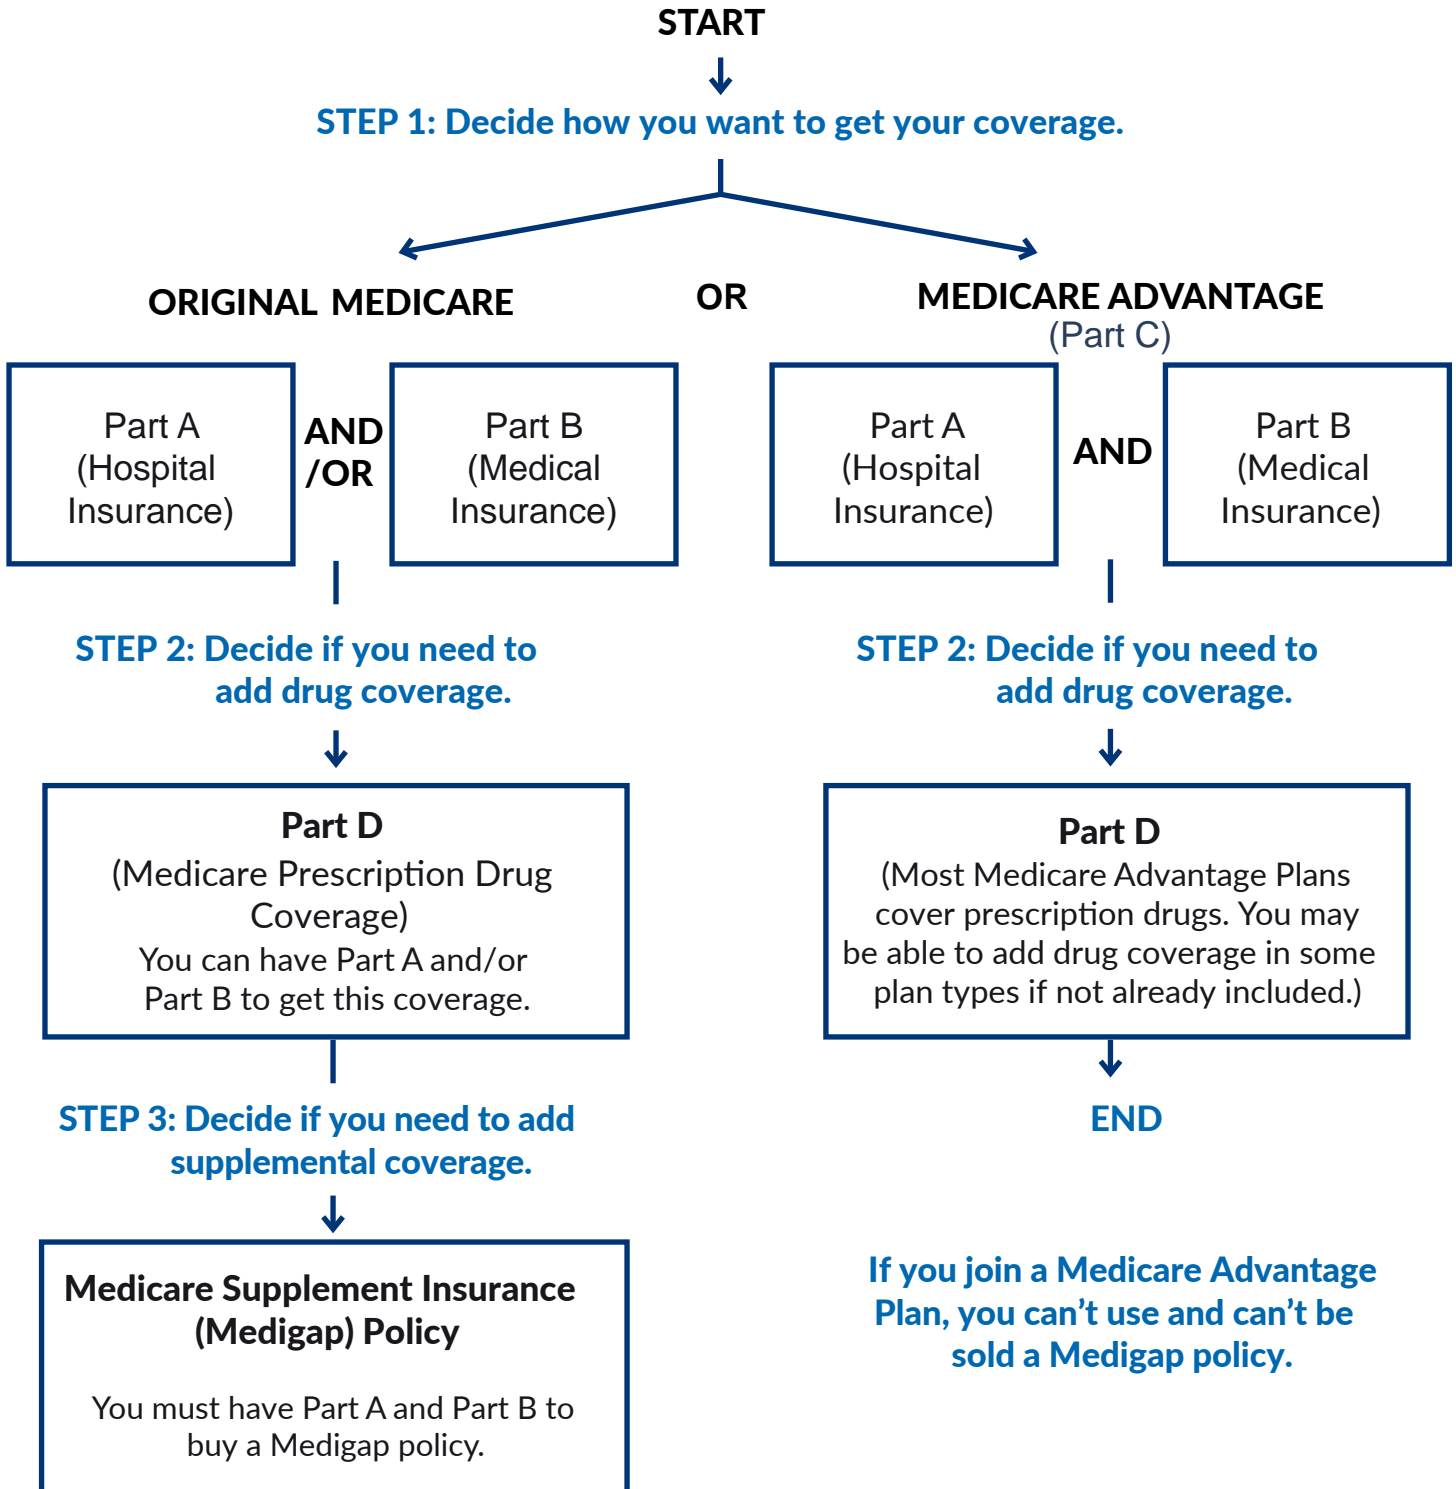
START

STEP 1: Decide how you want to get your coverage.

ORIGINAL MEDICARE

OR

MEDICARE ADVANTAGE (Part C)

Part A (Hospital Insurance)

AND /OR

Part B (Medical Insurance)

Part A (Hospital Insurance)

AND

Part B (Medical Insurance)

STEP 2: Decide if you need to add drug coverage.

Part D
(Medicare Prescription Drug Coverage)
You can have Part A and/or Part B to get this coverage.

STEP 3: Decide if you need to add supplemental coverage.

Medicare Supplement Insurance (Medigap) Policy

You must have Part A and Part B to buy a Medigap policy.

STEP 2: Decide if you need to add drug coverage.

Part D
(Most Medicare Advantage Plans cover prescription drugs. You may be able to add drug coverage in some plan types if not already included.)

END

If you join a Medicare Advantage Plan, you can’t use and can’t be sold a Medigap policy.